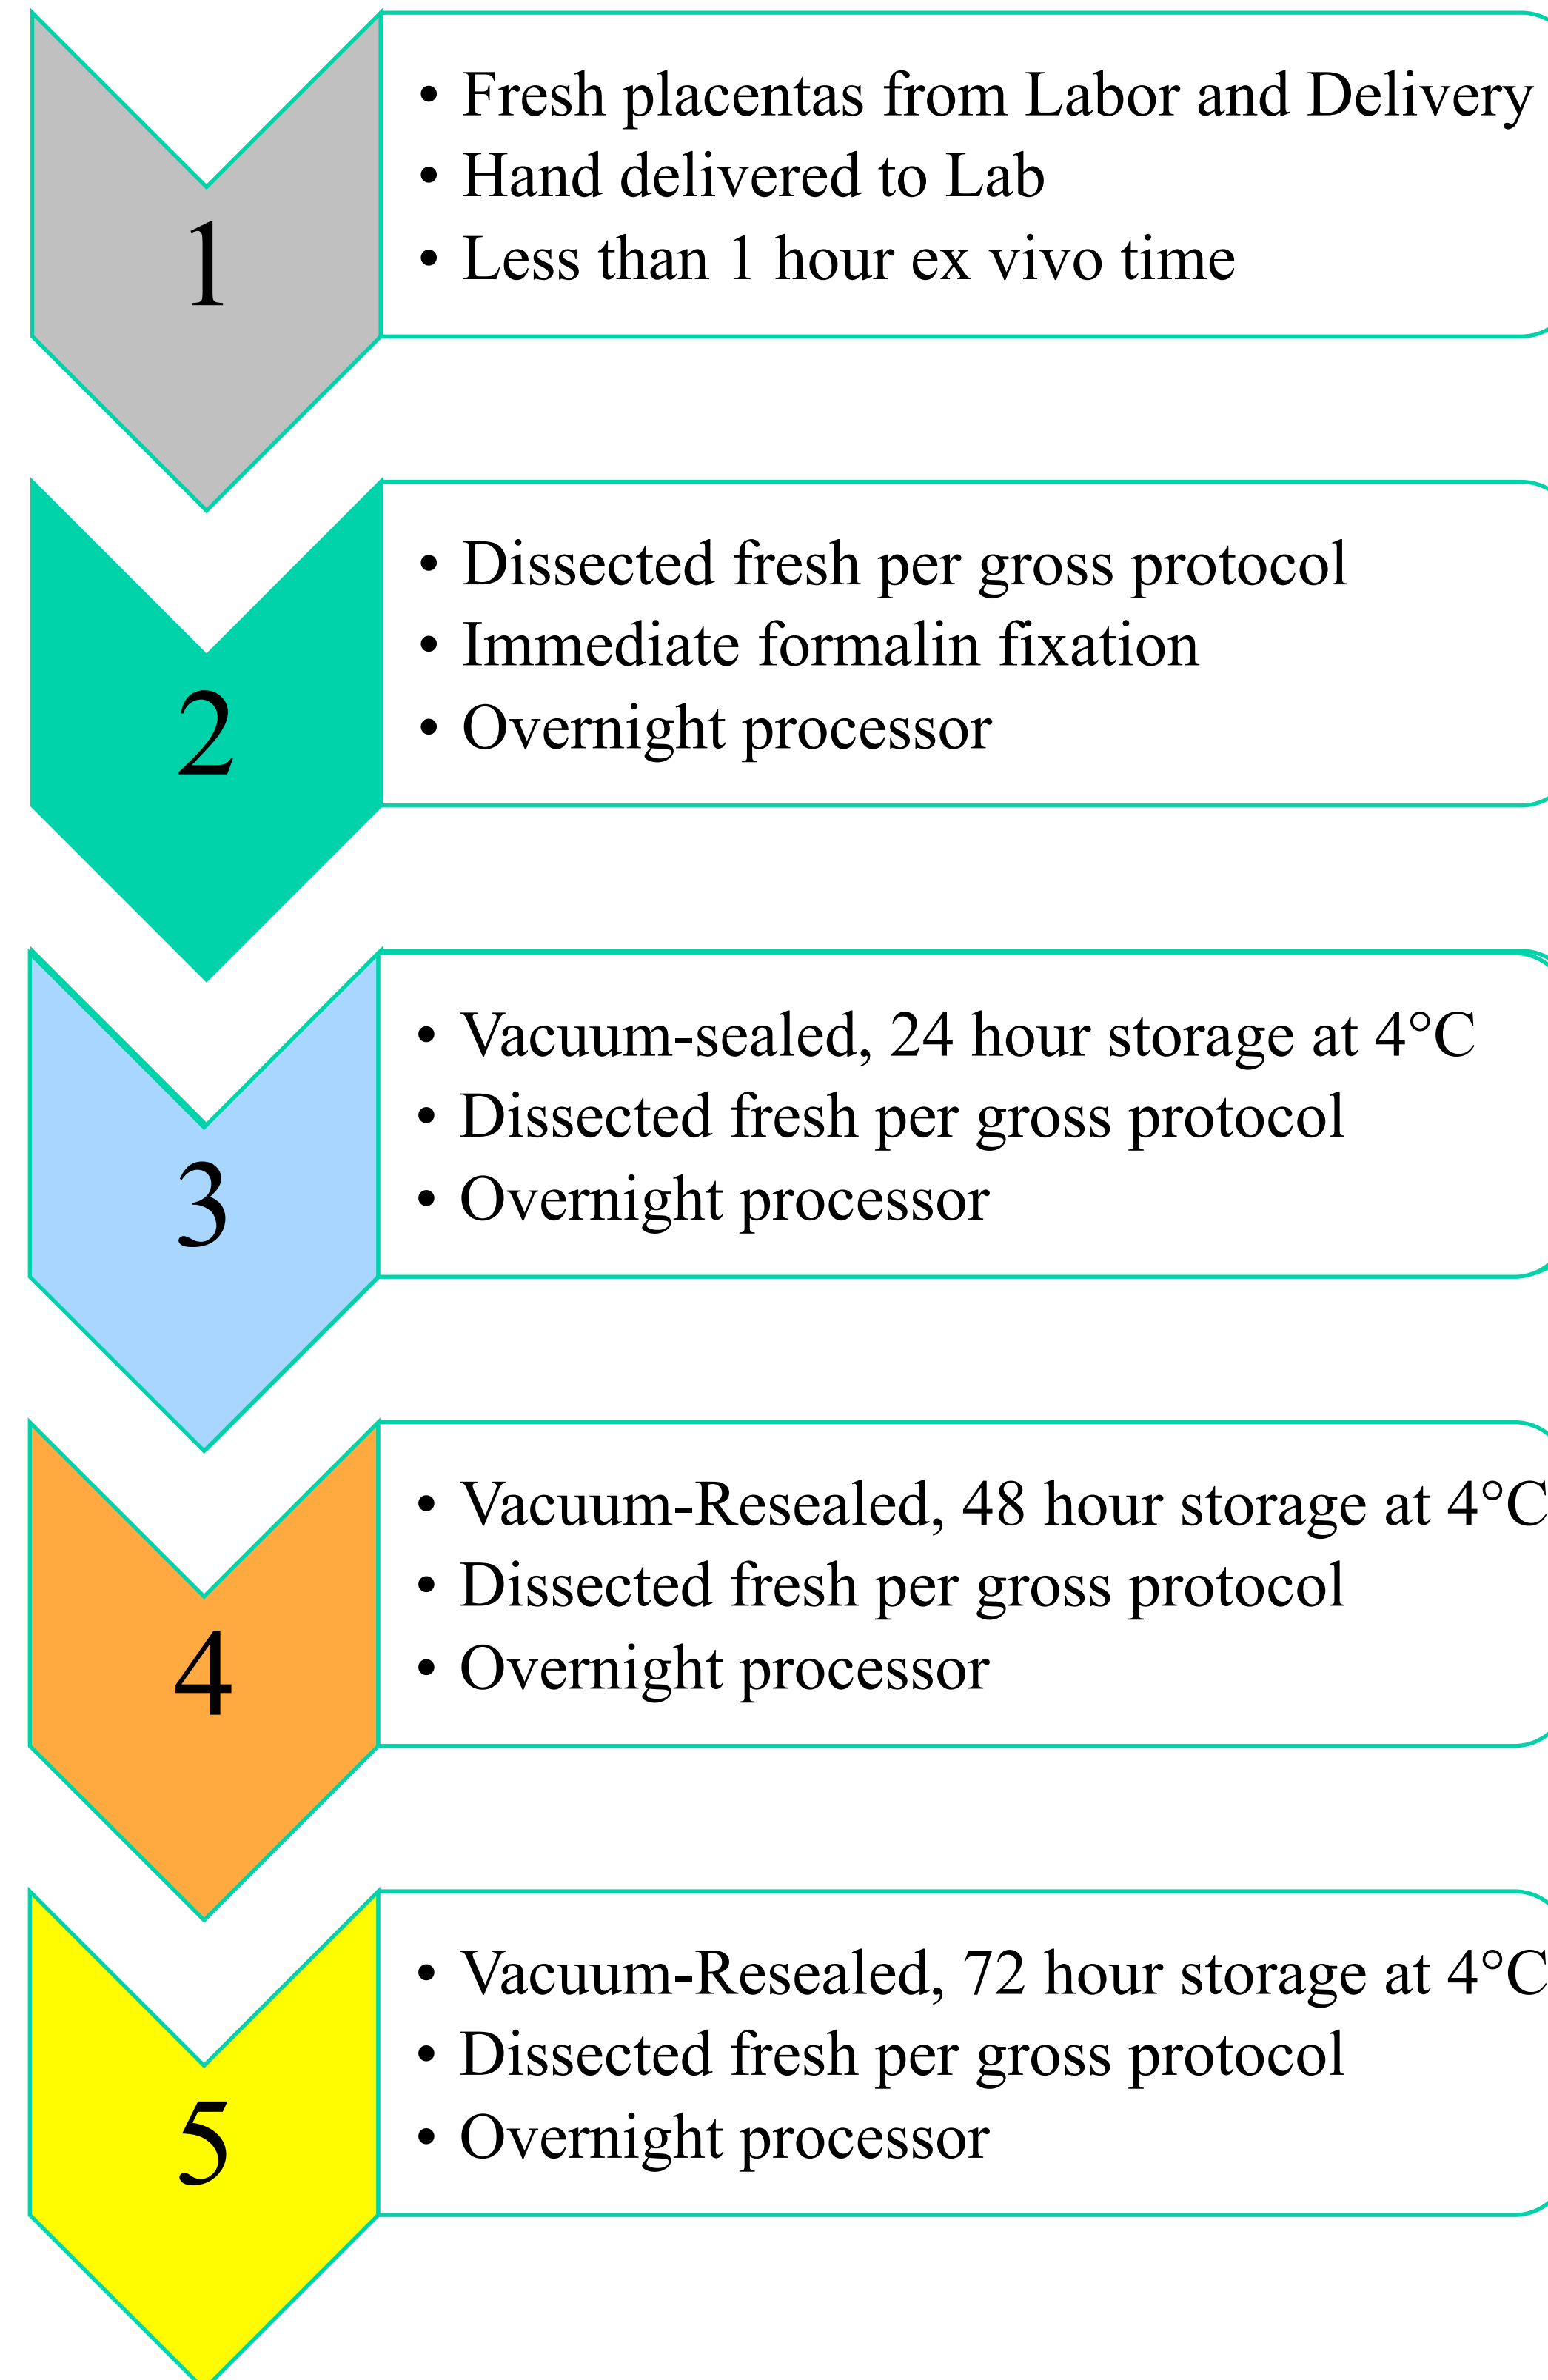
1

- Fresh placentas from Labor and Delivery
- Hand delivered to Lab
- Less than 1 hour ex vivo time

2

- Dissected fresh per gross protocol
- Immediate formalin fixation
- Overnight processor

3

- Vacuum-sealed, 24 hour storage at 4°C
- Dissected fresh per gross protocol
- Overnight processor

4

- Vacuum-Resealed, 48 hour storage at 4°C
- Dissected fresh per gross protocol
- Overnight processor

5

- Vacuum-Resealed, 72 hour storage at 4°C
- Dissected fresh per gross protocol
- Overnight processor